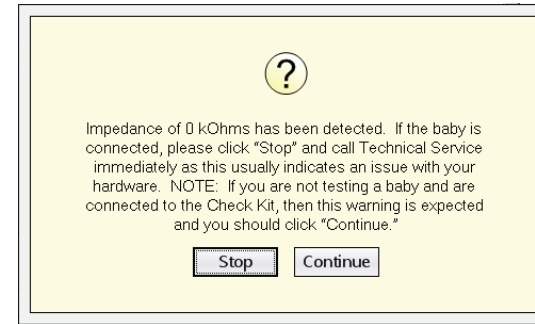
?

Impedance of 0 kOhms has been detected. If the baby is connected, please click “Stop” and call Technical Service immediately as this usually indicates an issue with your hardware. NOTE: If you are not testing a baby and are connected to the Check Kit, then this warning is expected and you should click “Continue.”

Stop Continue